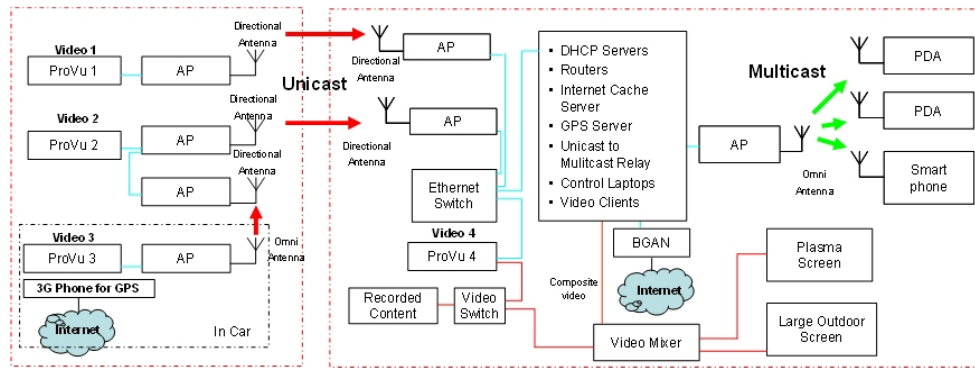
Video 1
ProVu 1
AP
Directional Antenna
Video 2
ProVu 2
AP
Directional Antenna
AP
Directional Antenna
Video 3
ProVu 3
AP
Omni Antenna
3G Phone for GPS
Internet
In Car

Unicast
Directional Antenna
AP
Directional Antenna
AP
Ethernet Switch
Video 4
ProVu 4
Recorded Content
Video Switch

- DHCP Servers
- Routers
- Internet Cache Server
- GPS Server
- Unicast to Mulitcast Relay
- Control Laptops
- Video Clients

BGAN
Internet
Composite video
Video Mixer
Plasma Screen
Large Outdoor Screen

Multicast
AP
Omni Antenna
PDA
PDA
Smart phone